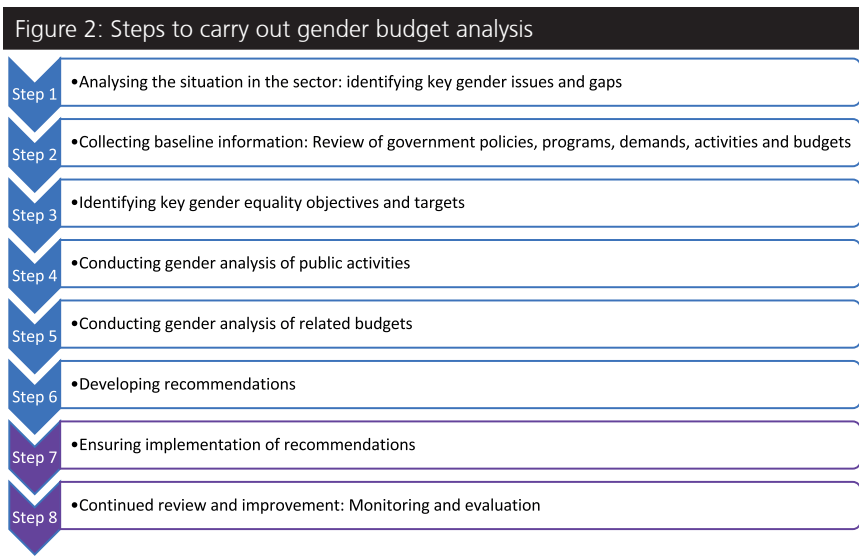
Figure 2: Steps to carry out gender budget analysis

Step 1 •Analysing the situation in the sector: identifying key gender issues and gaps

Step 2 •Collecting baseline information: Review of government policies, programs, demands, activities and budgets

Step 3 •Identifying key gender equality objectives and targets

Step 4 •Conducting gender analysis of public activities

Step 5 •Conducting gender analysis of related budgets

Step 6 •Developing recommendations

Step 7 •Ensuring implementation of recommendations

Step 8 •Continued review and improvement: Monitoring and evaluation